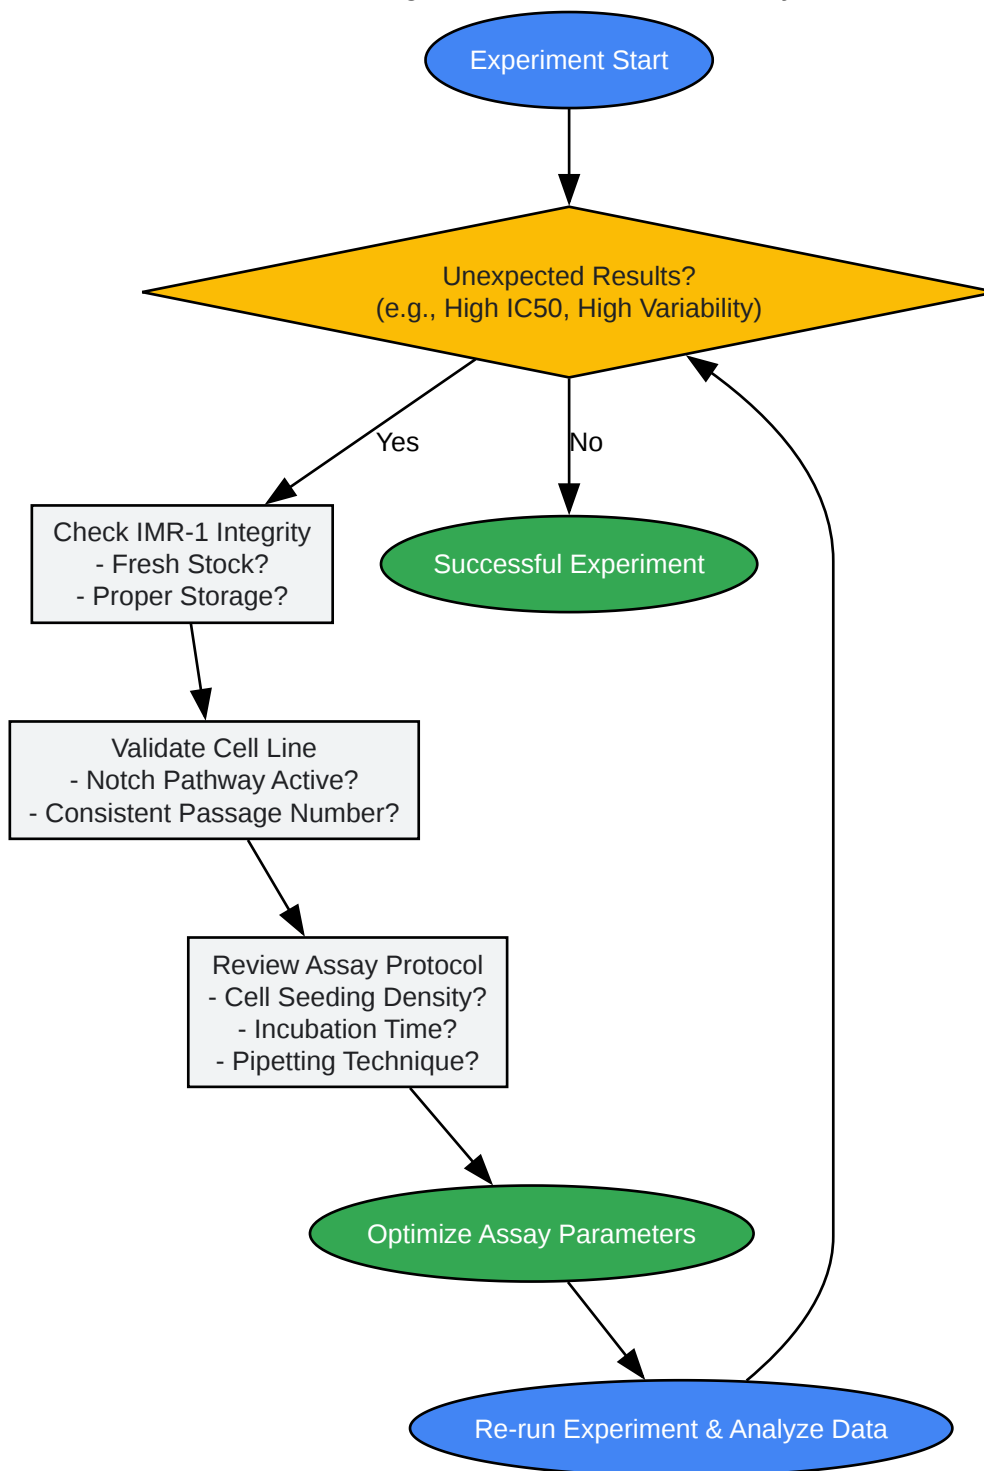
Experiment Start

Unexpected Results?
(e.g., High IC50, High Variability)

Yes

No

Check IMR-1 Integrity
- Fresh Stock?
- Proper Storage?

Successful Experiment

Validate Cell Line
- Notch Pathway Active?
- Consistent Passage Number?

Review Assay Protocol
- Cell Seeding Density?
- Incubation Time?
- Pipetting Technique?

Optimize Assay Parameters

Re-run Experiment & Analyze Data